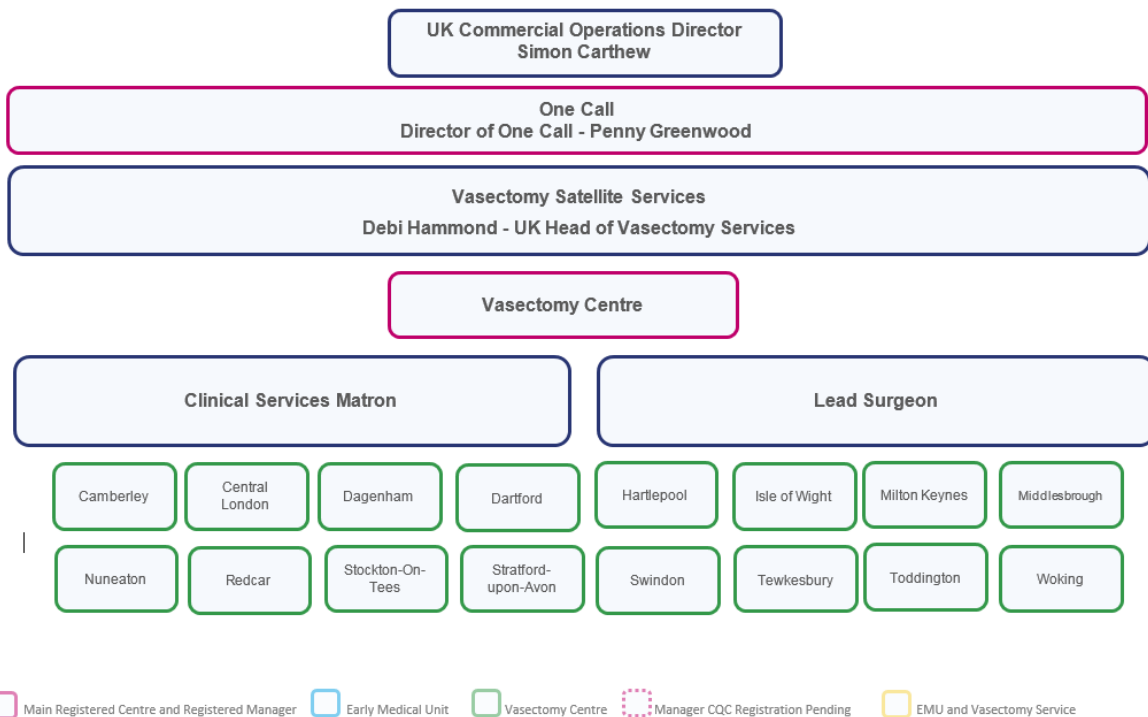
UK Commercial Operations Director
Simon Carthew

One Call
Director of One Call - Penny Greenwood

Vasectomy Satellite Services
Debi Hammond - UK Head of Vasectomy Services

Vasectomy Centre

Clinical Services Matron

Lead Surgeon

Camberley

Central London

Dagenham

Dartford

Hartlepool

Isle of Wight

Milton Keynes

Middlesbrough

Nuneaton

Redcar

Stockton-On-Tees

Stratford-upon-Avon

Swindon

Tewkesbury

Toddington

Woking

Main Registered Centre and Registered Manager

Early Medical Unit

Vasectomy Centre

Manager CQC Registration Pending

EMU and Vasectomy Service